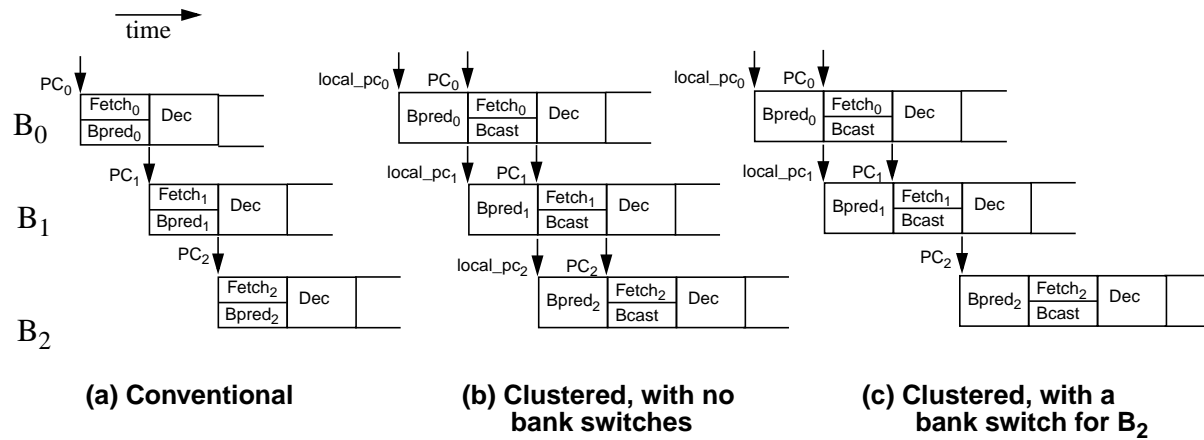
time

$B_0$

$B_1$

$B_2$

$PC_0$
$Fetch_0$
$Bpred_0$
Dec

$PC_1$
$Fetch_1$
$Bpred_1$
Dec

$PC_2$
$Fetch_2$
$Bpred_2$
Dec

(a) Conventional

$local\_pc_0$
$PC_0$
$Bpred_0$
$Fetch_0$
Bcast
Dec

$local\_pc_1$
$PC_1$
$Bpred_1$
$Fetch_1$
Bcast
Dec

$local\_pc_2$
$PC_2$
$Bpred_2$
$Fetch_2$
Bcast
Dec

(b) Clustered, with no bank switches

$local\_pc_0$
$PC_0$
$Bpred_0$
$Fetch_0$
Bcast
Dec

$local\_pc_1$
$PC_1$
$Bpred_1$
$Fetch_1$
Bcast
Dec

$PC_2$
$Bpred_2$
$Fetch_2$
Bcast
Dec

(c) Clustered, with a bank switch for $B_2$